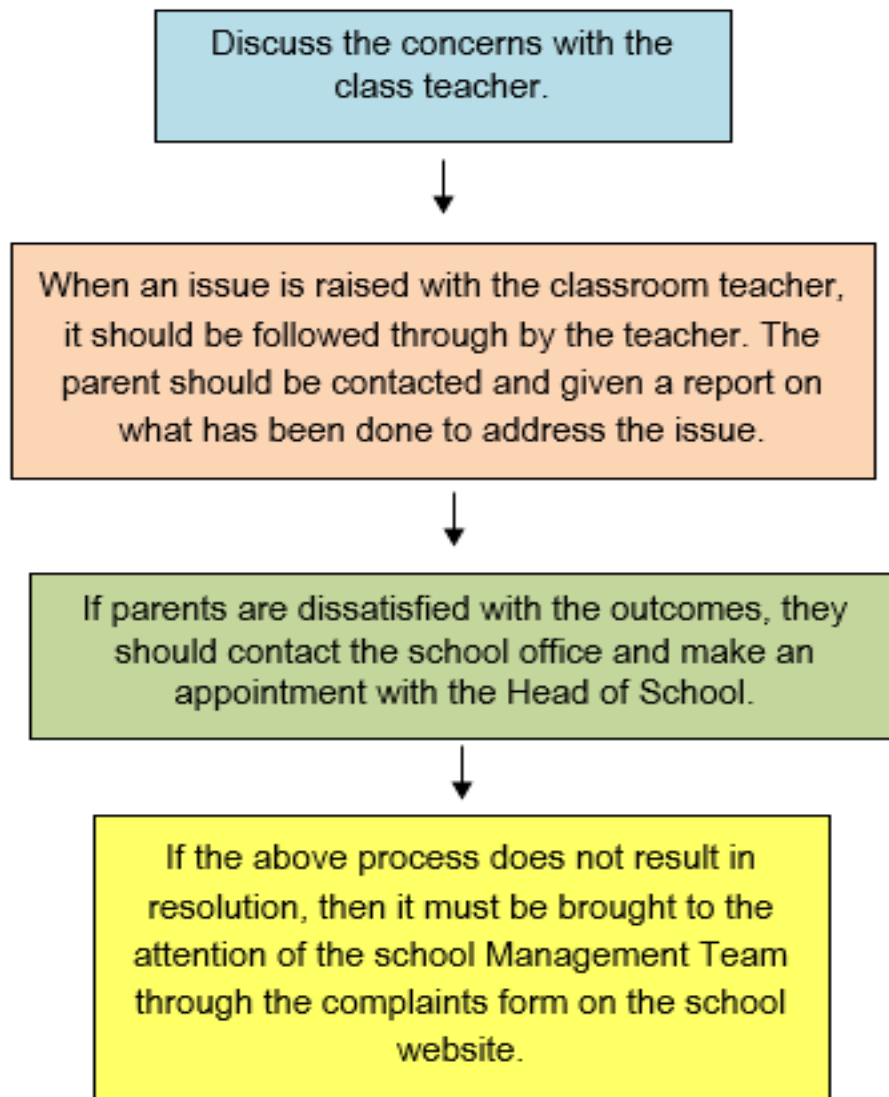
Discuss the concerns with the class teacher.

When an issue is raised with the classroom teacher, it should be followed through by the teacher. The parent should be contacted and given a report on what has been done to address the issue.

If parents are dissatisfied with the outcomes, they should contact the school office and make an appointment with the Head of School.

If the above process does not result in resolution, then it must be brought to the attention of the school Management Team through the complaints form on the school website.